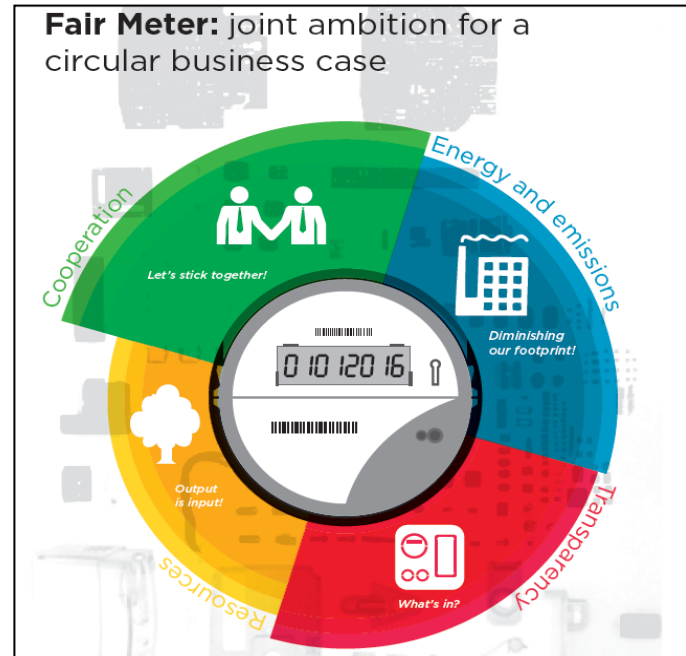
**Fair Meter:** joint ambition for a circular business case

Cooperation

Let's stick together!

Energy and emissions

Diminishing our footprint!

01012016

Transparency

What's in?

Resources

Output is input!